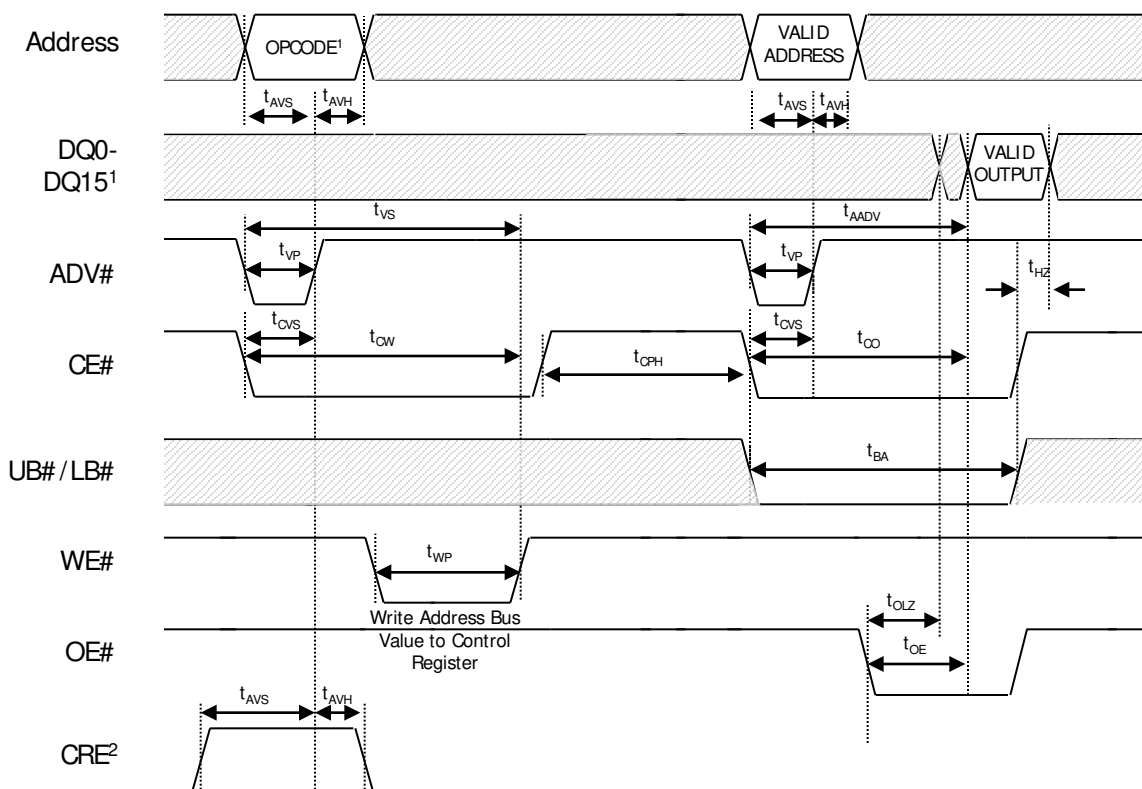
Address
OPCODE$^1$
VALID ADDRESS
$t_{AVS}$ $t_{AVH}$
$t_{AVS}$ $t_{AVH}$
DQ0-DQ15$^1$
VALID OUTPUT
$t_{VS}$
$t_{AADV}$
ADV#
$t_{VP}$
$t_{VP}$
$t_{HZ}$
$t_{CVS}$
$t_{CW}$
$t_{CVS}$
$t_{CO}$
CE#
$t_{CPH}$
UB# / LB#
$t_{BA}$
WE#
$t_{WP}$
Write Address Bus Value to Control Register
$t_{OLZ}$
OE#
$t_{OE}$
$t_{AVS}$ $t_{AVH}$
CRE$^2$